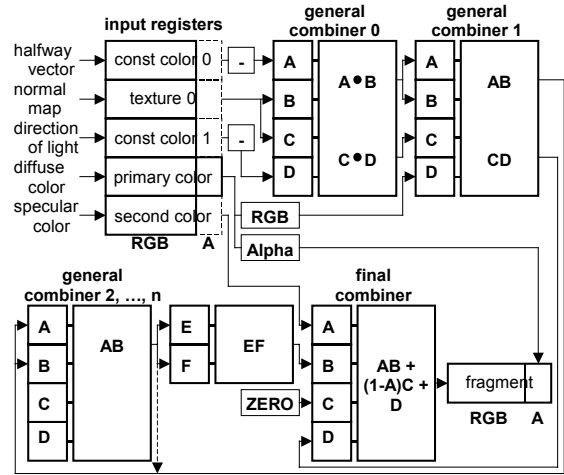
input registers

halfway vector
normal map
direction of light
diffuse color
specular color

const color 0
texture 0
const color 1
primary color
second color
RGB A

-
-

general combiner 0
A
B
C
D
A • B
C • D

general combiner 1
A
B
C
D
AB
CD

RGB
Alpha

general combiner 2, …, n
A
B
C
D
AB

E
F
EF

final combiner
A
B
C
D
ZERO
AB + (1-A)C + D

fragment
RGB A